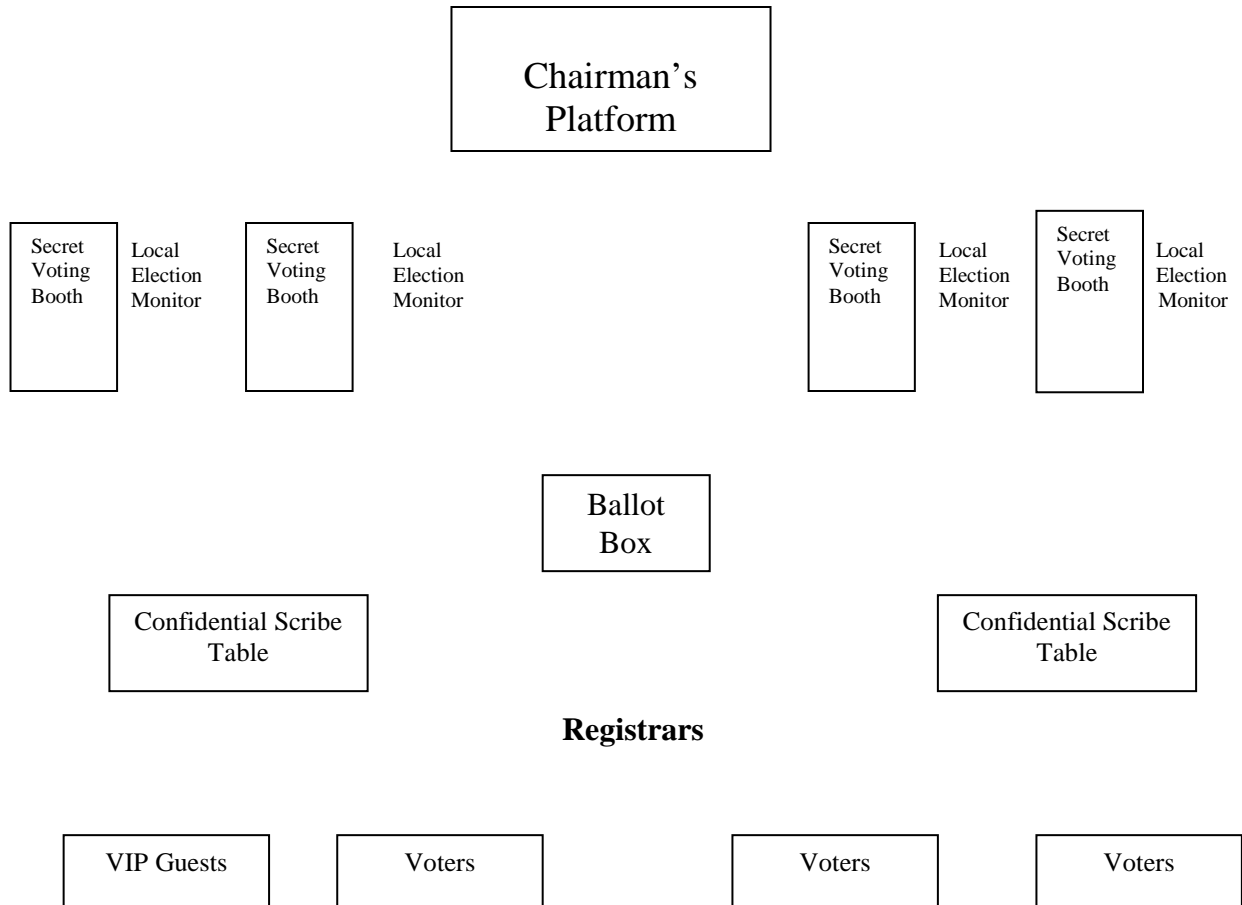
Chairman's Platform

Secret Voting Booth

Local Election Monitor

Secret Voting Booth

Local Election Monitor

Secret Voting Booth

Local Election Monitor

Secret Voting Booth

Local Election Monitor

Ballot Box

Confidential Scribe Table

Confidential Scribe Table

**Registrars**

VIP Guests

Voters

Voters

Voters